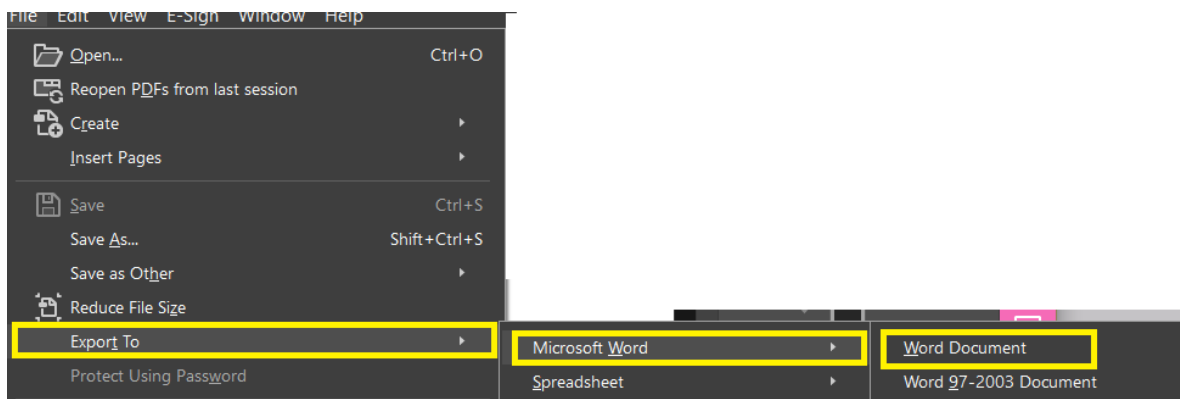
File Edit View E-Sign Window Help

Open... Ctrl+O
Reopen PDFs from last session
Create
Insert Pages

Save Ctrl+S
Save As... Shift+Ctrl+S
Save as Other
Reduce File Size
Export To
Protect Using Password

Microsoft Word
Spreadsheet

Word Document
Word 97-2003 Document